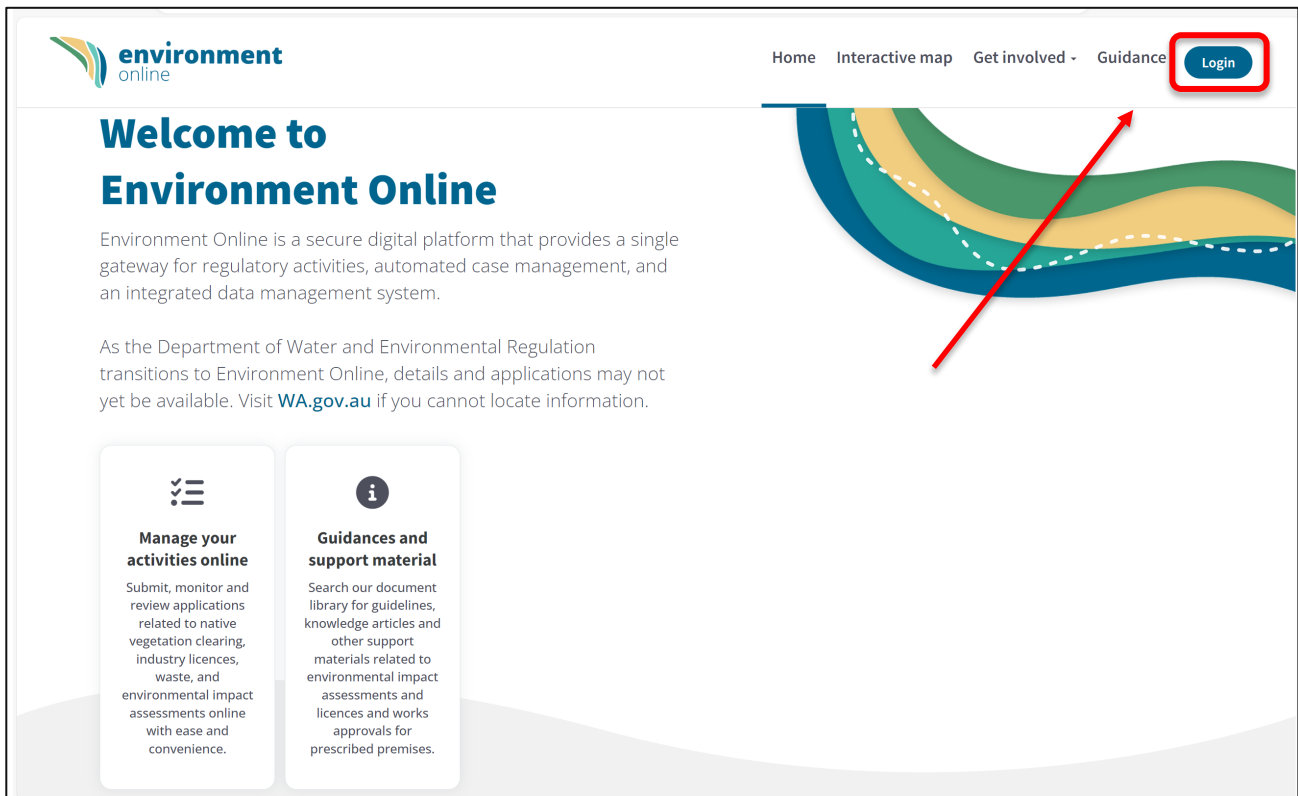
environment
online

Home Interactive map Get involved Guidance Login

Welcome to
Environment Online

Environment Online is a secure digital platform that provides a single gateway for regulatory activities, automated case management, and an integrated data management system.

As the Department of Water and Environmental Regulation transitions to Environment Online, details and applications may not yet be available. Visit WA.gov.au if you cannot locate information.

Manage your activities online

Submit, monitor and review applications related to native vegetation clearing, industry licences, waste, and environmental impact assessments online with ease and convenience.

Guidances and support material

Search our document library for guidelines, knowledge articles and other support materials related to environmental impact assessments and licences and works approvals for prescribed premises.